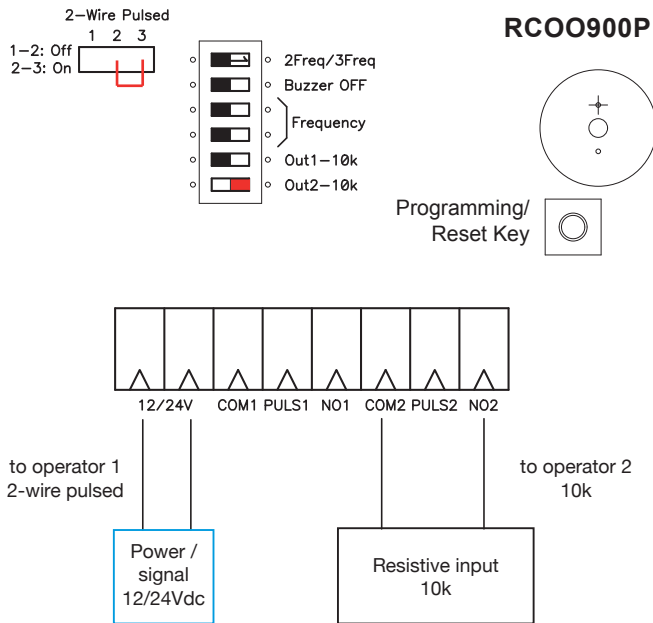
2-Wire Pulsed
1 2 3
1-2: Off
2-3: On

2Freq/3Freq
Buzzer OFF
Frequency
Out1-10k
Out2-10k

RCOO900P

Programming/
Reset Key

12/24V COM1 PULS1 NO1 COM2 PULS2 NO2

to operator 1
2-wire pulsed

to operator 2
10k

Power /
signal
12/24Vdc

Resistive input
10k